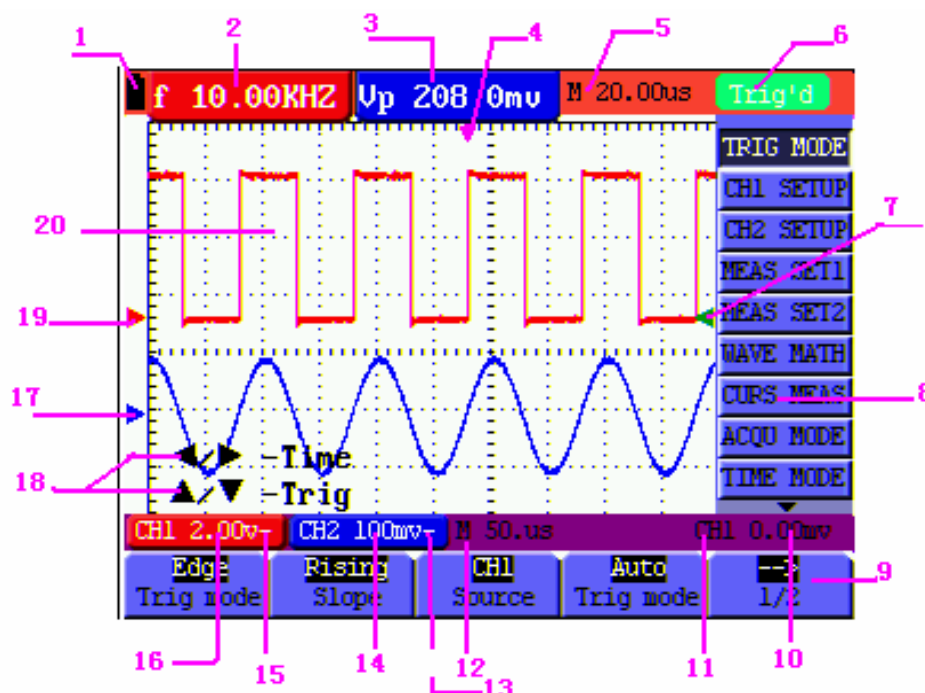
1
2
3
4
5
6
f 10.00KHZ
Vp 208 0mv
M 20.00us
Trig'd
TRIG MODE
CH1 SETUP
CH2 SETUP
7
MEAS SET1
MEAS SET2
WAVE MATH
CURS MEAS
8
ACQU MODE
TIME MODE
20
19
17
18
◄/► -Time
▲/▼ -Trig
CH1 2.00v-
CH2 100mv-
M 50.us
CH1 0.00mv
Edge
Trig mode
Rising
Slope
CH1
Source
Auto
Trig mode
--→
1/2
9
16
15
14
13
12
11
10